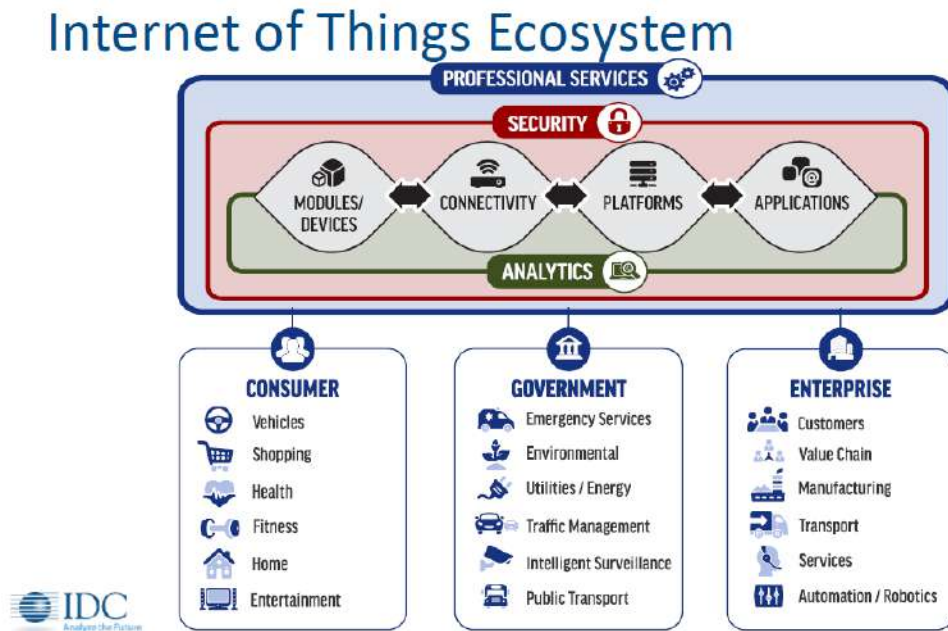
Internet of Things Ecosystem

PROFESSIONAL SERVICES

SECURITY

MODULES/ DEVICES

CONNECTIVITY

PLATFORMS

APPLICATIONS

ANALYTICS

CONSUMER
Vehicles
Shopping
Health
Fitness
Home
Entertainment

GOVERNMENT
Emergency Services
Environmental
Utilities / Energy
Traffic Management
Intelligent Surveillance
Public Transport

ENTERPRISE
Customers
Value Chain
Manufacturing
Transport
Services
Automation / Robotics

IDC
Analyze the Future